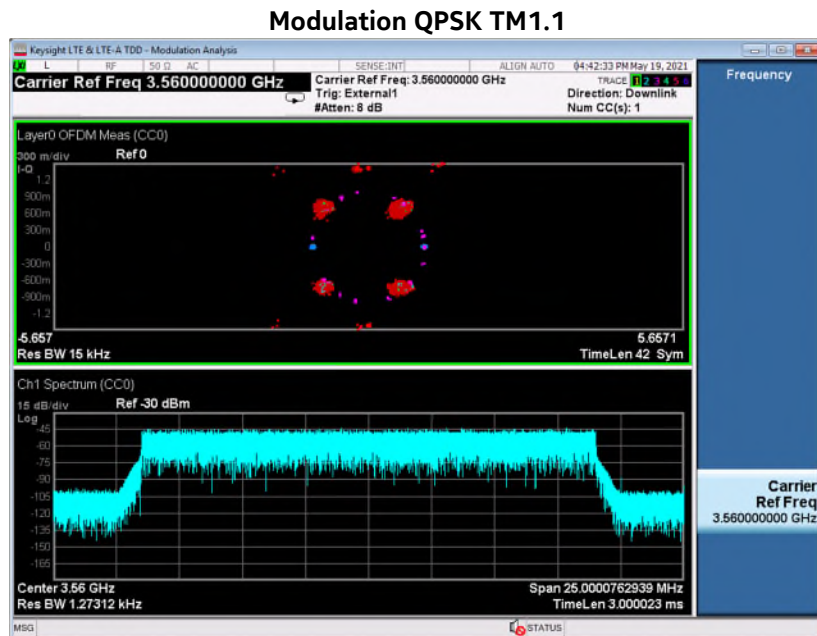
Modulation QPSK TM1.1

Keysight LTE & LTE-A TDD - Modulation Analysis

LXI L RF 50 Ω AC SENSE:INT ALIGN AUTO 04:42:33 PM May 19, 2021

Carrier Ref Freq 3.560000000 GHz

Carrier Ref Freq: 3.560000000 GHz
Trig: External1
#Atten: 8 dB

TRACE 1 2 3 4 5 6
Direction: Downlink
Num CC(s): 1

Frequency

Layer0 OFDM Meas (CC0)
300 m/div Ref 0
I-Q
1.2
900m
600m
300m
0
-300m
-600m
-900m
-1.2
-5.657 5.6571
Res BW 15 kHz TimeLen 42 Sym

Ch1 Spectrum (CC0)
15 dB/div Ref -30 dBm
Log
-45
-60
-75
-90
-105
-120
-135
-150
-165
Center 3.56 GHz Span 25.0000762939 MHz
Res BW 1.27312 kHz TimeLen 3.000023 ms

Carrier
Ref Freq
3.560000000 GHz

MSG STATUS